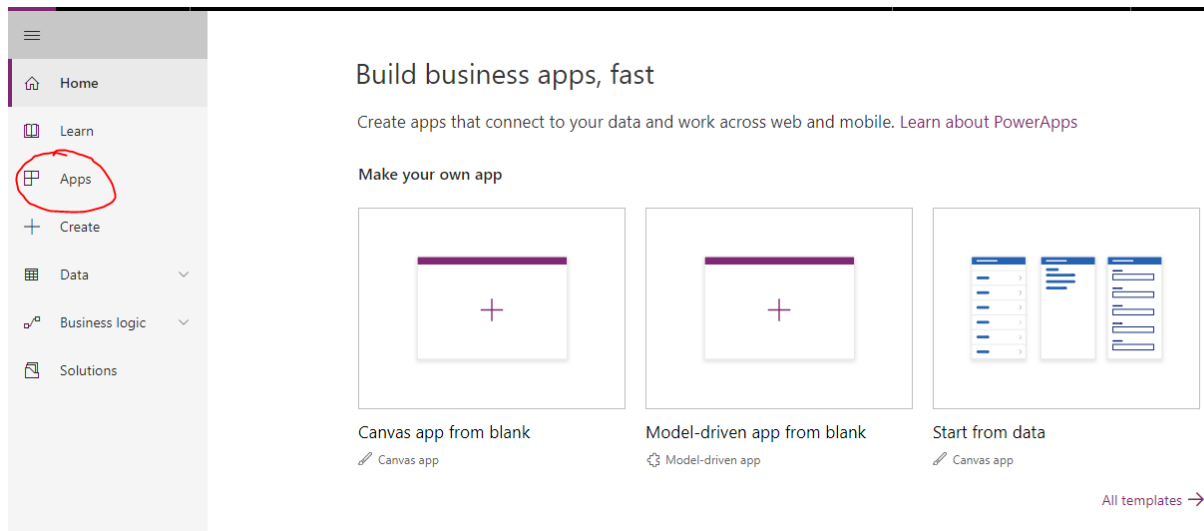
Home

Learn

Apps

Create

Data

Business logic

Solutions

Build business apps, fast

Create apps that connect to your data and work across web and mobile. Learn about PowerApps

Make your own app

Canvas app from blank
Canvas app

Model-driven app from blank
Model-driven app

Start from data
Canvas app

All templates →